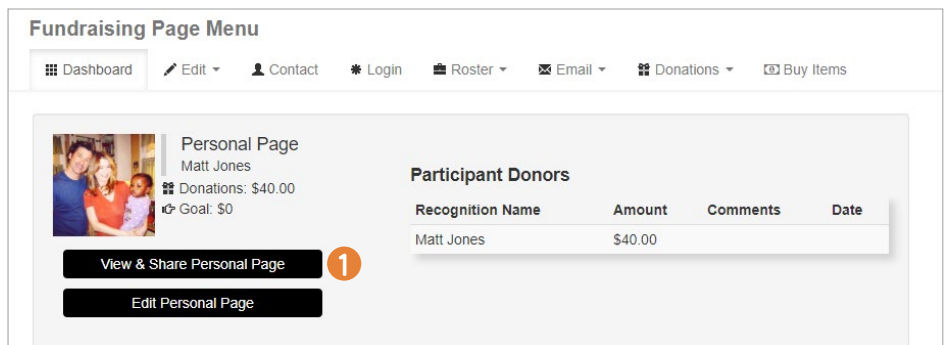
Fundraising Page Menu

Dashboard | Edit | Contact | Login | Roster | Email | Donations | Buy Items

Personal Page
Matt Jones
Donations: $40.00
Goal: $0

View & Share Personal Page
1
Edit Personal Page

Participant Donors

| Recognition Name | Amount | Comments | Date |
|---|---|---|---|
| Matt Jones | $40.00 | | |